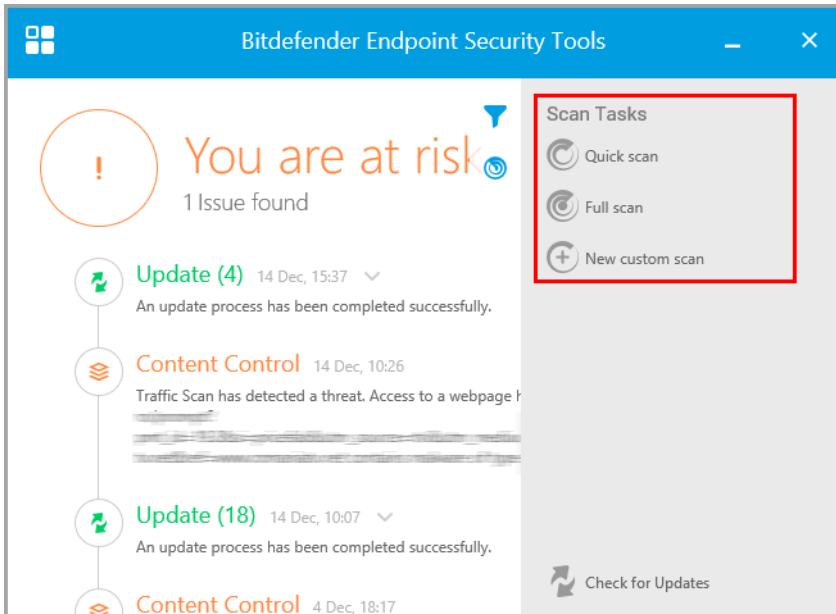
Bitdefender Endpoint Security Tools

!

You are at risk

1 Issue found

Update (4) 14 Dec, 15:37

An update process has been completed successfully.

Content Control 14 Dec, 10:26

Traffic Scan has detected a threat. Access to a webpage h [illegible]

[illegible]

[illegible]

Update (18) 14 Dec, 10:07

An update process has been completed successfully.

Content Control 4 Dec, 18:17

Scan Tasks

Quick scan

Full scan

New custom scan

Check for Updates